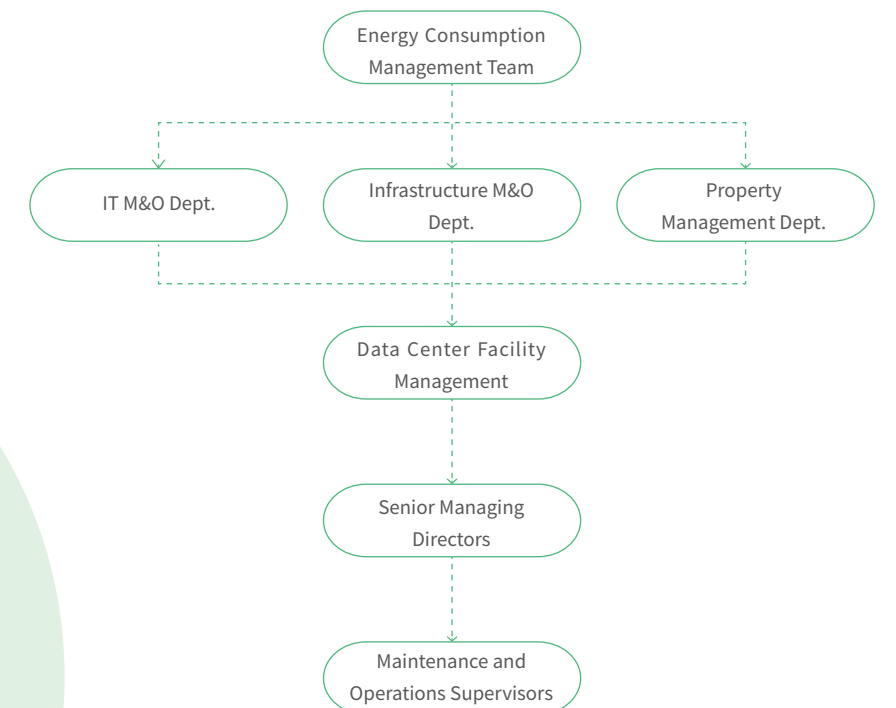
Energy Consumption Management Team

IT M&O Dept.

Infrastructure M&O Dept.

Property Management Dept.

Data Center Facility Management

Senior Managing Directors

Maintenance and Operations Supervisors